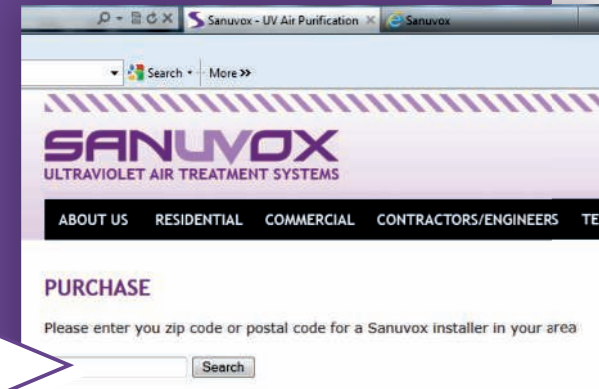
Sanuvox - UV Air Purification ×
Sanuvox
Search • More »
SANUVOX
ULTRAVIOLET AIR TREATMENT SYSTEMS
ABOUT US RESIDENTIAL COMMERCIAL CONTRACTORS/ENGINEERS TE

PURCHASE

Please enter you zip code or postal code for a Sanuvox installer in your area

Search